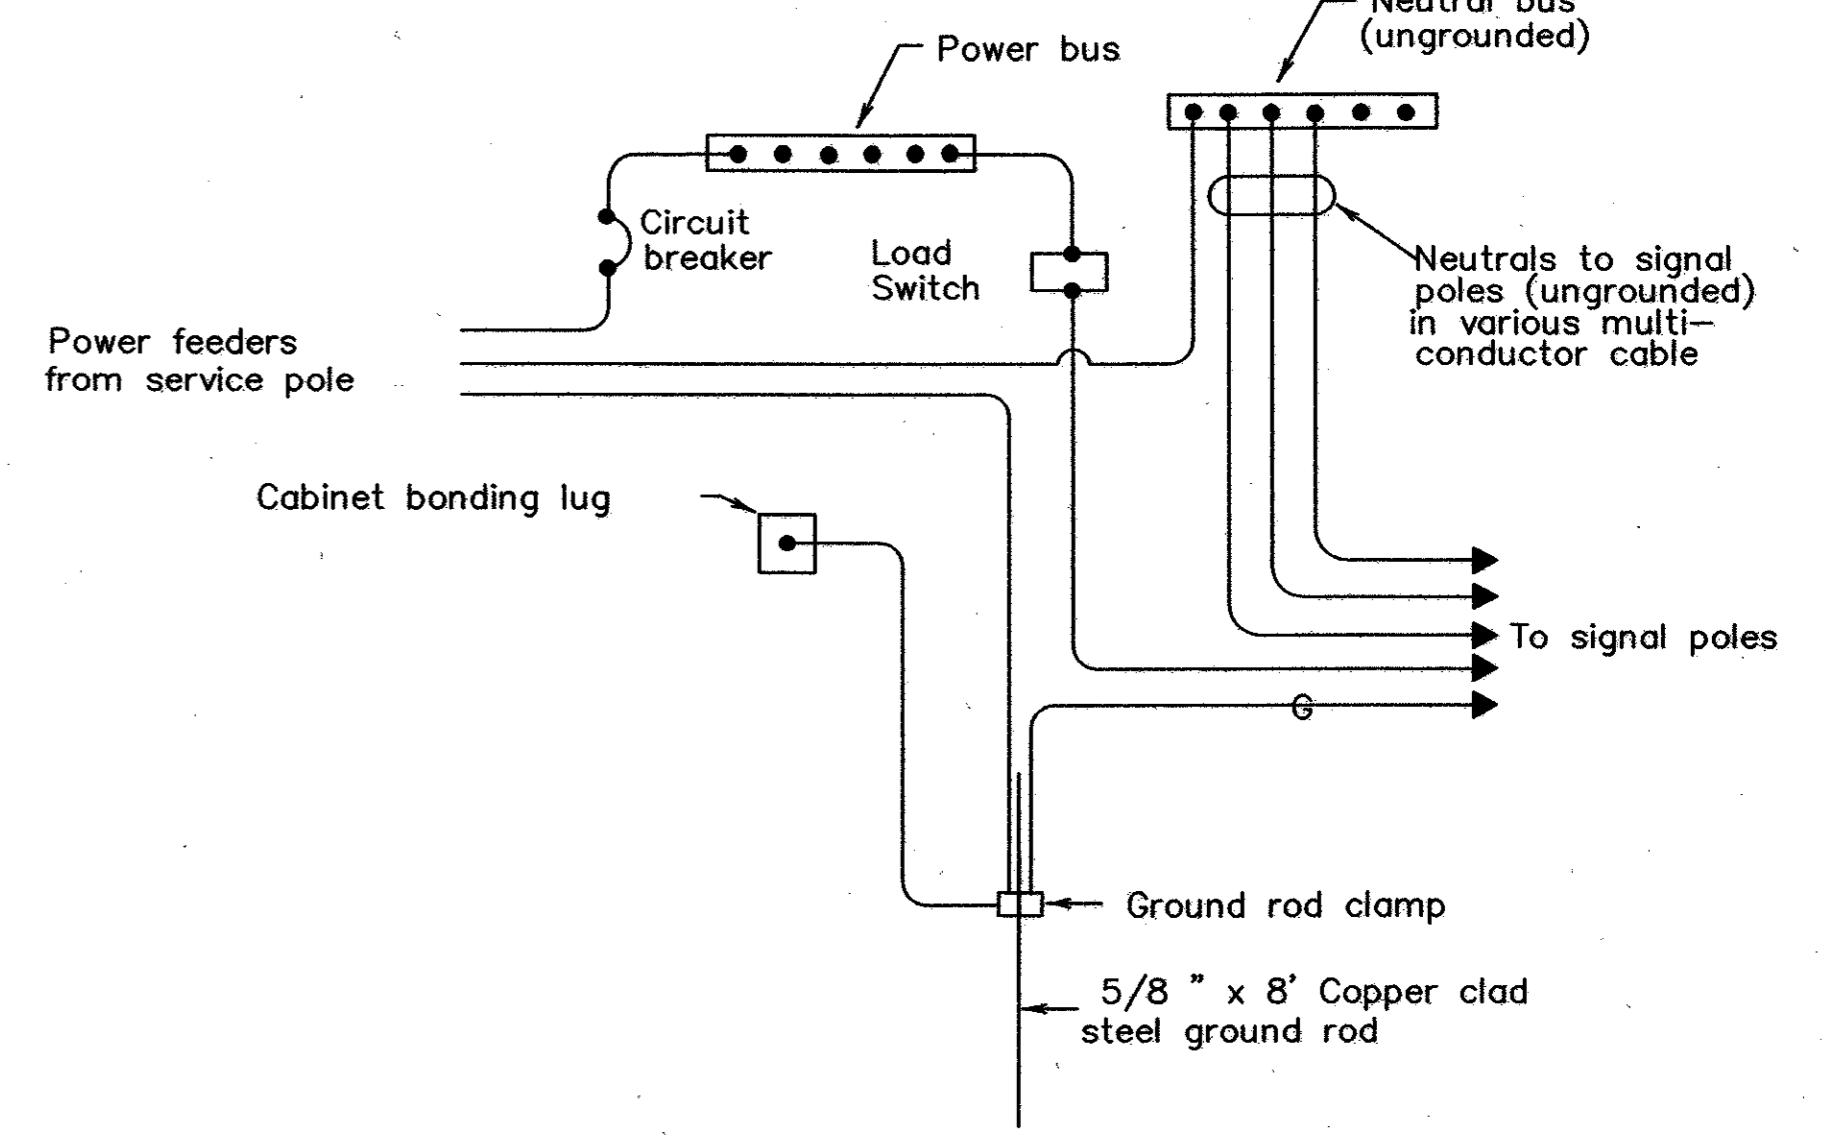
Neutral bus
(ungrounded)

Power bus

Circuit breaker

Load Switch

Neutrals to signal poles (ungrounded) in various multi-conductor cable

Power feeders from service pole

Cabinet bonding lug

To signal poles

G

Ground rod clamp

5/8 " x 8' Copper clad steel ground rod